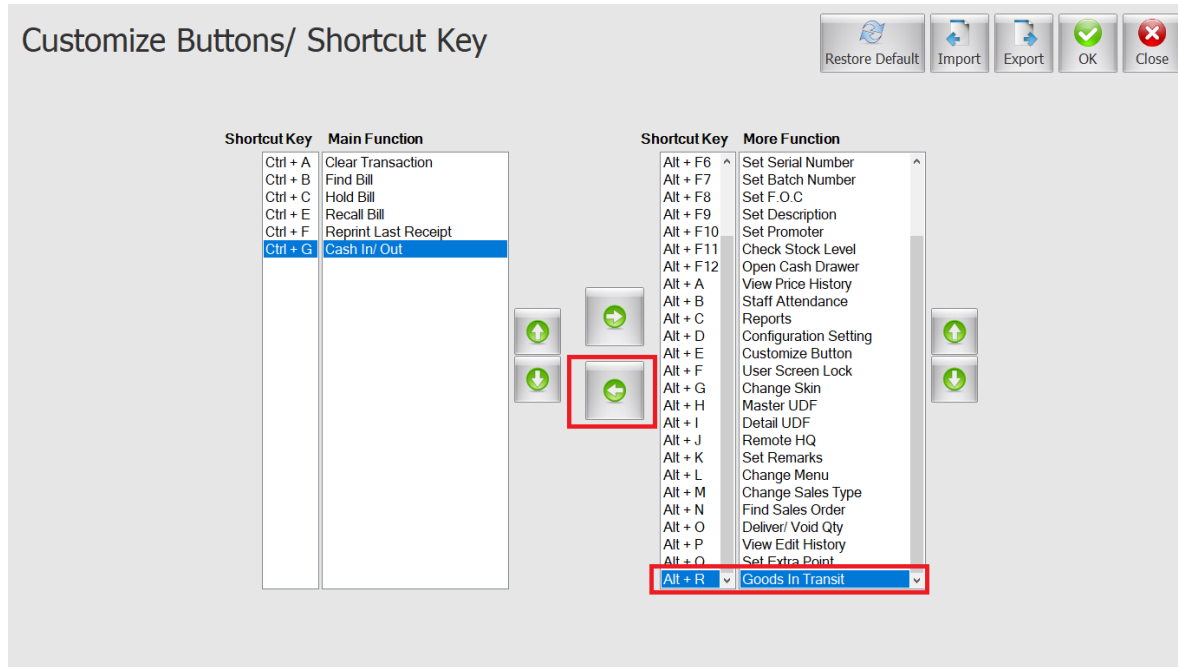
Customize Buttons/ Shortcut Key

Restore Default | Import | Export | OK | Close

| Shortcut Key | Main Function |
|---|---|
| Ctrl + A | Clear Transaction |
| Ctrl + B | Find Bill |
| Ctrl + C | Hold Bill |
| Ctrl + E | Recall Bill |
| Ctrl + F | Reprint Last Receipt |
| Ctrl + G | Cash In/ Out |

| Shortcut Key | More Function |
|---|---|
| Alt + F6 | Set Serial Number |
| Alt + F7 | Set Batch Number |
| Alt + F8 | Set F.O.C |
| Alt + F9 | Set Description |
| Alt + F10 | Set Promoter |
| Alt + F11 | Check Stock Level |
| Alt + F12 | Open Cash Drawer |
| Alt + A | View Price History |
| Alt + B | Staff Attendance |
| Alt + C | Reports |
| Alt + D | Configuration Setting |
| Alt + E | Customize Button |
| Alt + F | User Screen Lock |
| Alt + G | Change Skin |
| Alt + H | Master UDF |
| Alt + I | Detail UDF |
| Alt + J | Remote HQ |
| Alt + K | Set Remarks |
| Alt + L | Change Menu |
| Alt + M | Change Sales Type |
| Alt + N | Find Sales Order |
| Alt + O | Deliver/ Void Qty |
| Alt + P | View Edit History |
| Alt + Q | Set Extra Point |
| Alt + R | Goods In Transit |